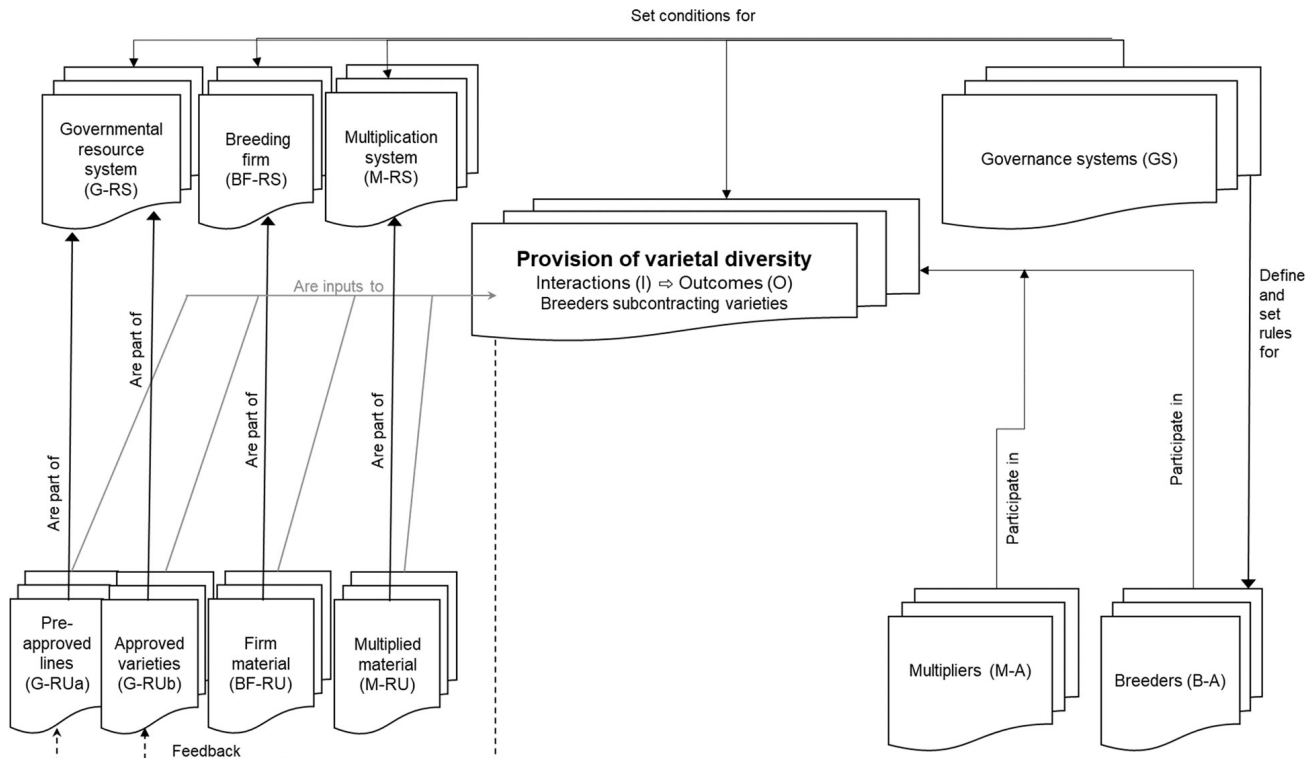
Set conditions for

Governmental resource system (G-RS)

Breeding firm (BF-RS)

Multiplication system (M-RS)

Governance systems (GS)

Provision of varietal diversity
Interactions (I) ⇨ Outcomes (O)
Breeders subcontracting varieties

Are inputs to

Define and set rules for

Are part of

Are part of

Are part of

Are part of

Participate in

Participate in

Pre-approved lines (G-RUa)

Approved varieties (G-RUb)

Firm material (BF-RU)

Multiplied material (M-RU)

Multipliers (M-A)

Breeders (B-A)

Feedback